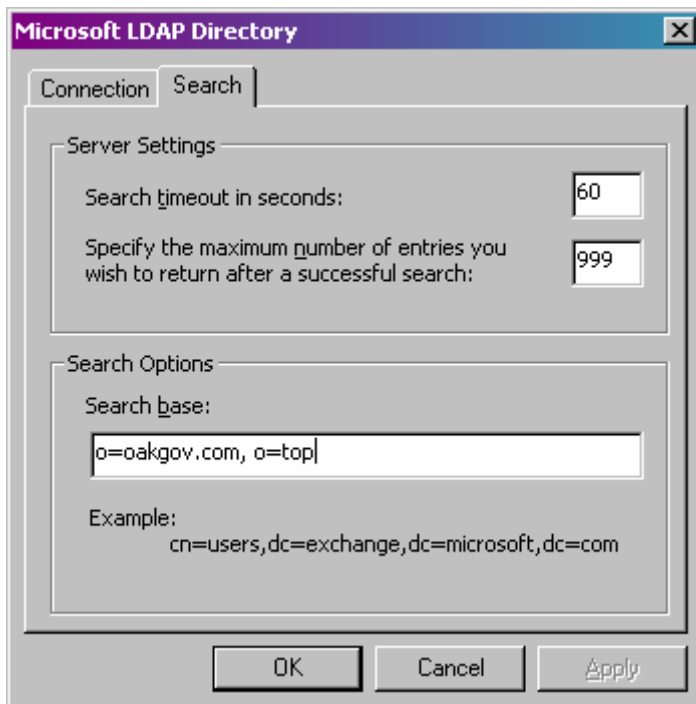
Microsoft LDAP Directory

Connection Search

Server Settings

Search timeout in seconds: 60

Specify the maximum number of entries you wish to return after a successful search: 999

Search Options

Search base:

o=oakgov.com, o=top

Example:
cn=users,dc=exchange,dc=microsoft,dc=com

OK Cancel Apply